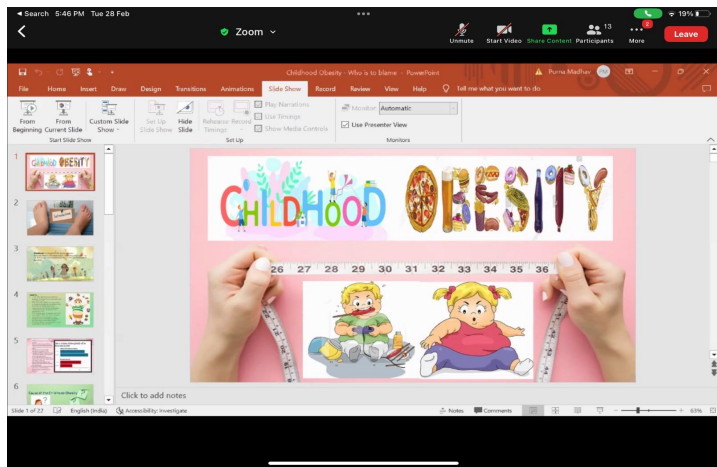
◂ Search 5:46 PM Tue 28 Feb

19%

Zoom

Unmute Start Video Share Content 13 Participants 2 More Leave

Childhood Obesity : Who is to blame - PowerPoint

Purna Madhav PM

File Home Insert Draw Design Transitions Animations Slide Show Record Review View Help Tell me what you want to do

From Beginning From Current Slide Custom Slide Show Start Slide Show

Set Up Slide Show Hide Slide Rehearse Timings Record Play Narrations Use Timings Show Media Controls Set Up

Monitor: Automatic Use Presenter View Monitors

1 2 3 4 5 6

CHILDHOOD OBESITY

26 27 28 29 30 31 32 33 34 35 36

Click to add notes

Slide 1 of 27 English (India) Accessibility: Investigate Notes Comments 63%